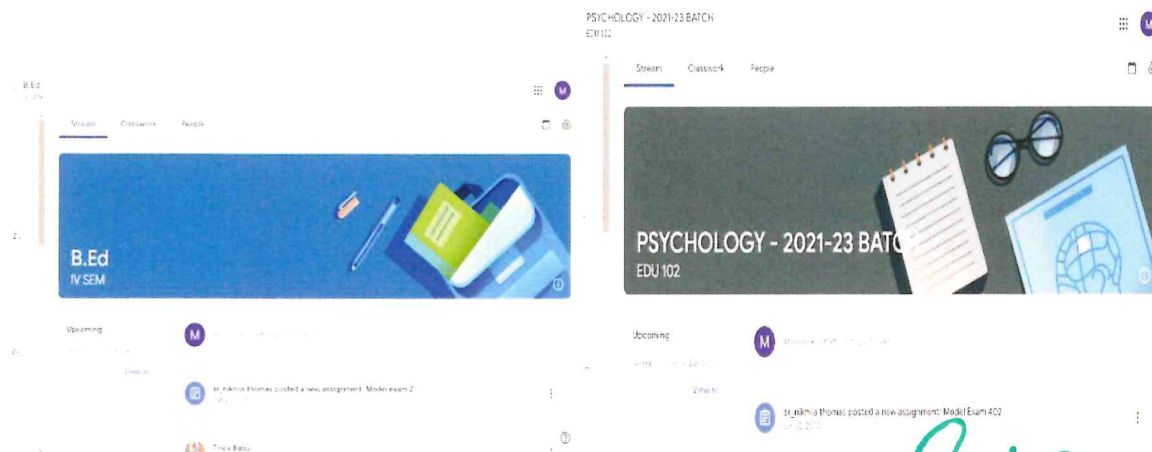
B.Ed

Stream Classwork People

B.Ed
IV SEM

Upcoming

View all

M

sr_nikmia thomas posted a new assignment: Model exam 2

Tincy Babu

PSYCHOLOGY - 2021-23 BATCH
EDU 102

Stream Classwork People

PSYCHOLOGY - 2021-23 BATC
EDU 102

Upcoming

View all

M

sr_nikmia thomas posted a new assignment: Model Exam 402